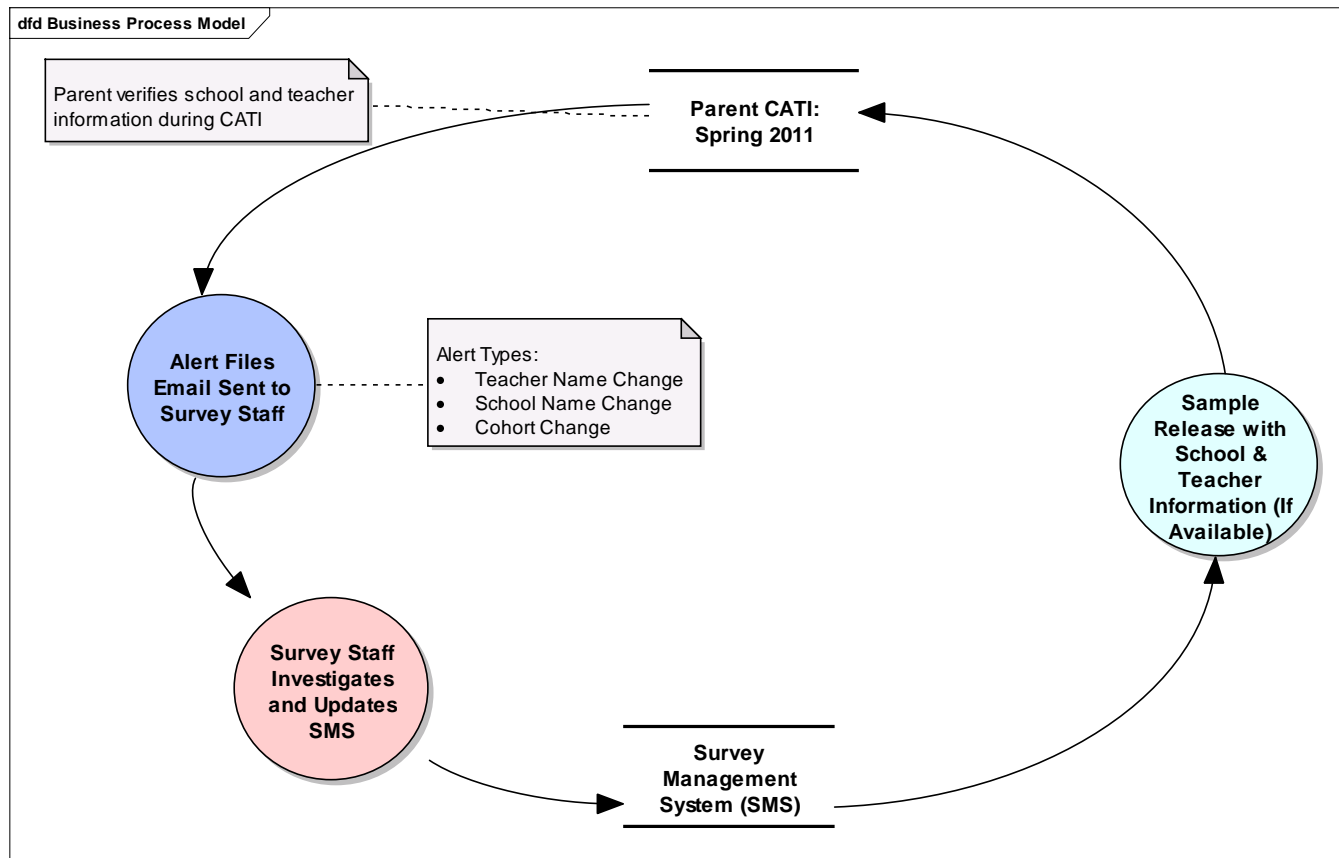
dfd Business Process Model

Parent verifies school and teacher information during CATI

Parent CATI: Spring 2011

Alert Files Email Sent to Survey Staff

Alert Types:
- Teacher Name Change
- School Name Change
- Cohort Change

Sample Release with School & Teacher Information (If Available)

Survey Staff Investigates and Updates SMS

Survey Management System (SMS)